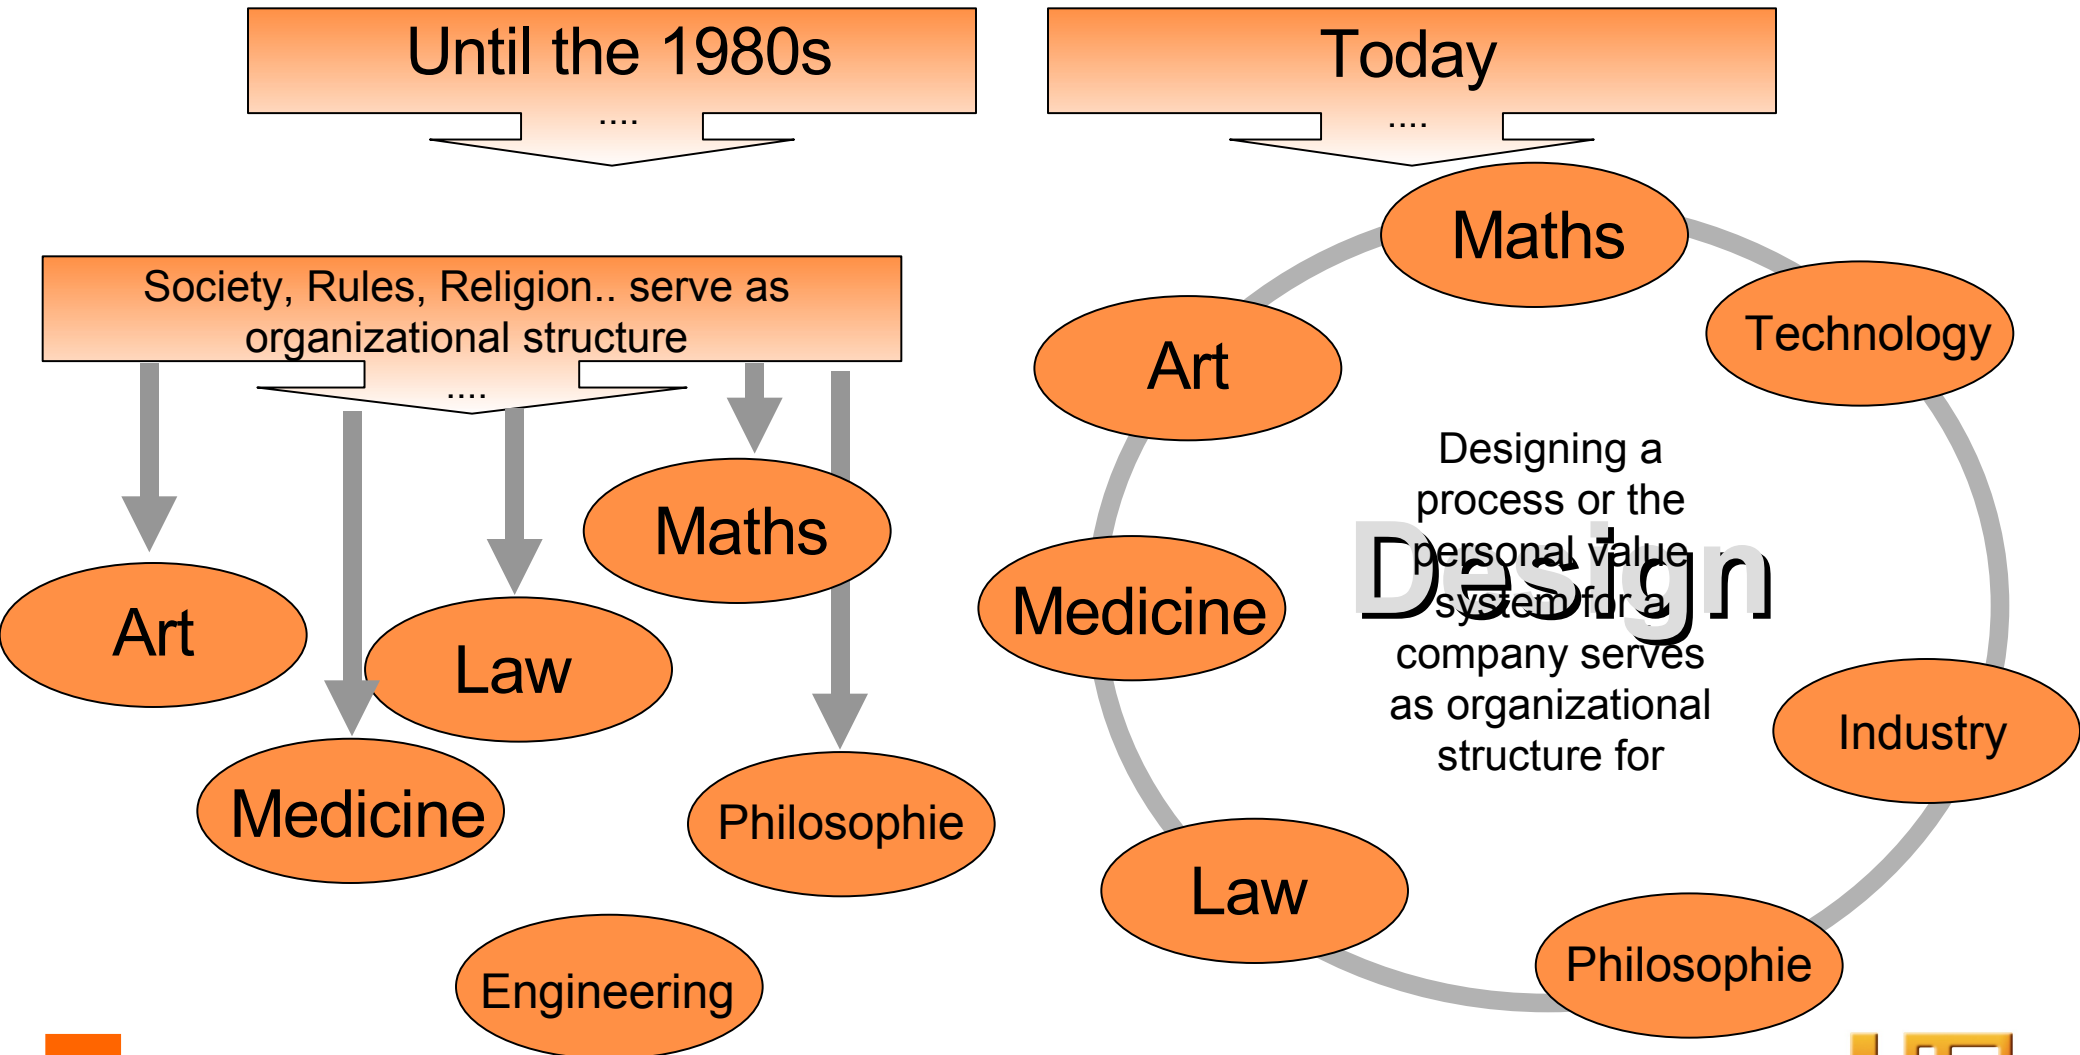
Until the 1980s
....

Today
....

Society, Rules, Religion.. serve as organizational structure
....

Art

Law

Maths

Medicine

Philosophie

Engineering

Maths

Technology

Art

Medicine

Design

Designing a process or the personal value system for a company serves as organizational structure for

Industry

Law

Philosophie